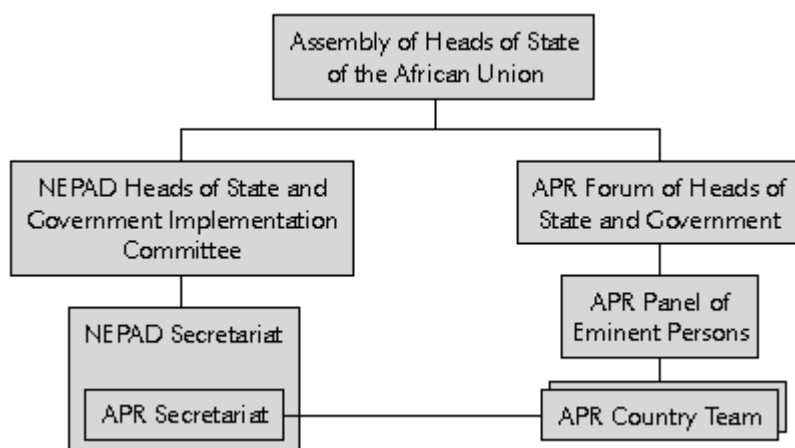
Assembly of Heads of State of the African Union

NEPAD Heads of State and Government Implementation Committee

APR Forum of Heads of State and Government

APR Panel of Eminent Persons

NEPAD Secretariat

APR Secretariat

APR Country Team